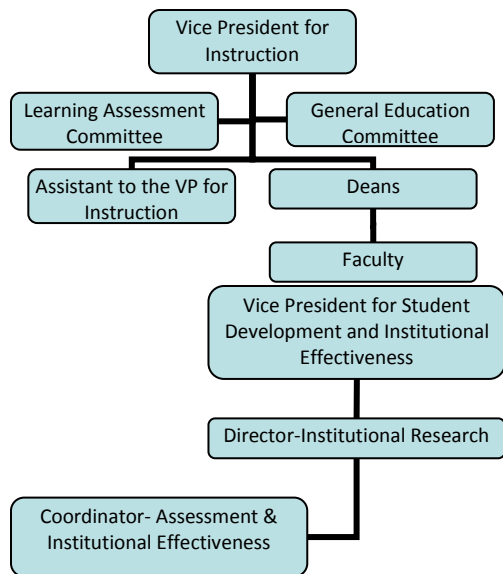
Vice President for Instruction

Learning Assessment Committee

General Education Committee

Assistant to the VP for Instruction

Deans

Faculty

Vice President for Student Development and Institutional Effectiveness

Director-Institutional Research

Coordinator- Assessment & Institutional Effectiveness